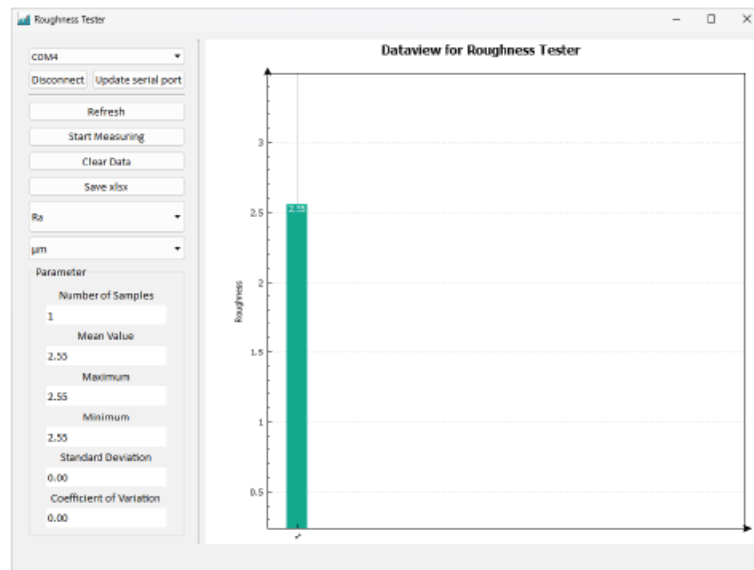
Roughness Tester

COM4
Disconnect
Update serial port
Refresh
Start Measuring
Clear Data
Save xlsx
Ra
µm
Parameter
Number of Samples
1
Mean Value
2.55
Maximum
2.55
Minimum
2.55
Standard Deviation
0.00
Coefficient of Variation
0.00

Dataview for Roughness Tester
Roughness
3
2.5
2
1.5
1
0.5
2.55
1